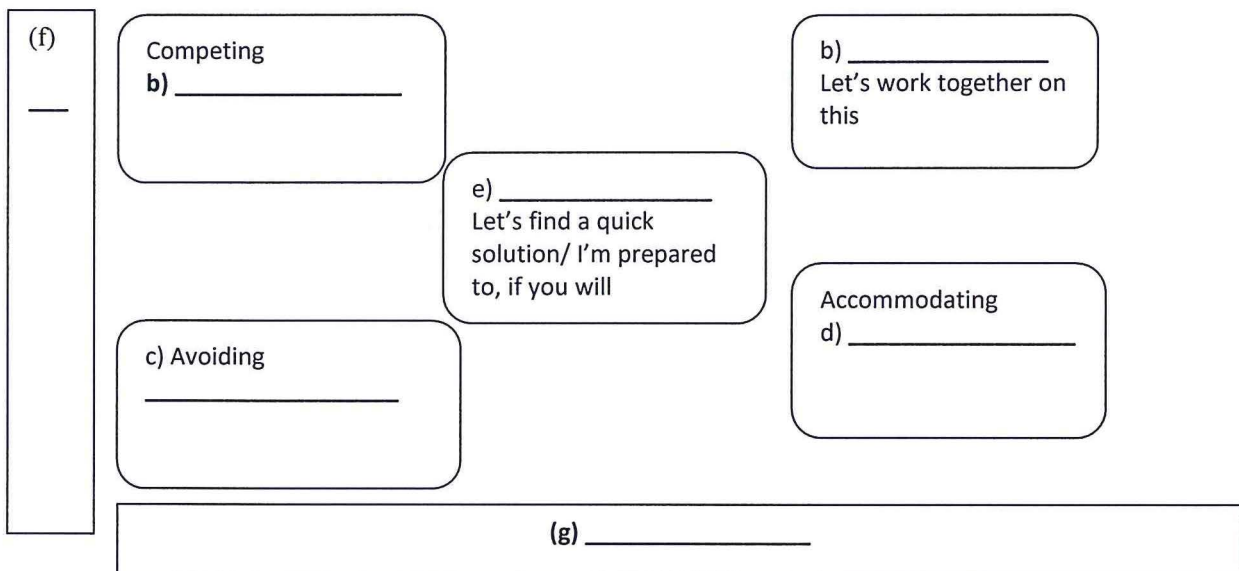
(f)

___

Competing
b) ________________

b) ____________
Let's work together on this

e) ______________
Let's find a quick solution/ I'm prepared to, if you will

Accommodating
d) ______________

c) Avoiding
________________

(g) ______________